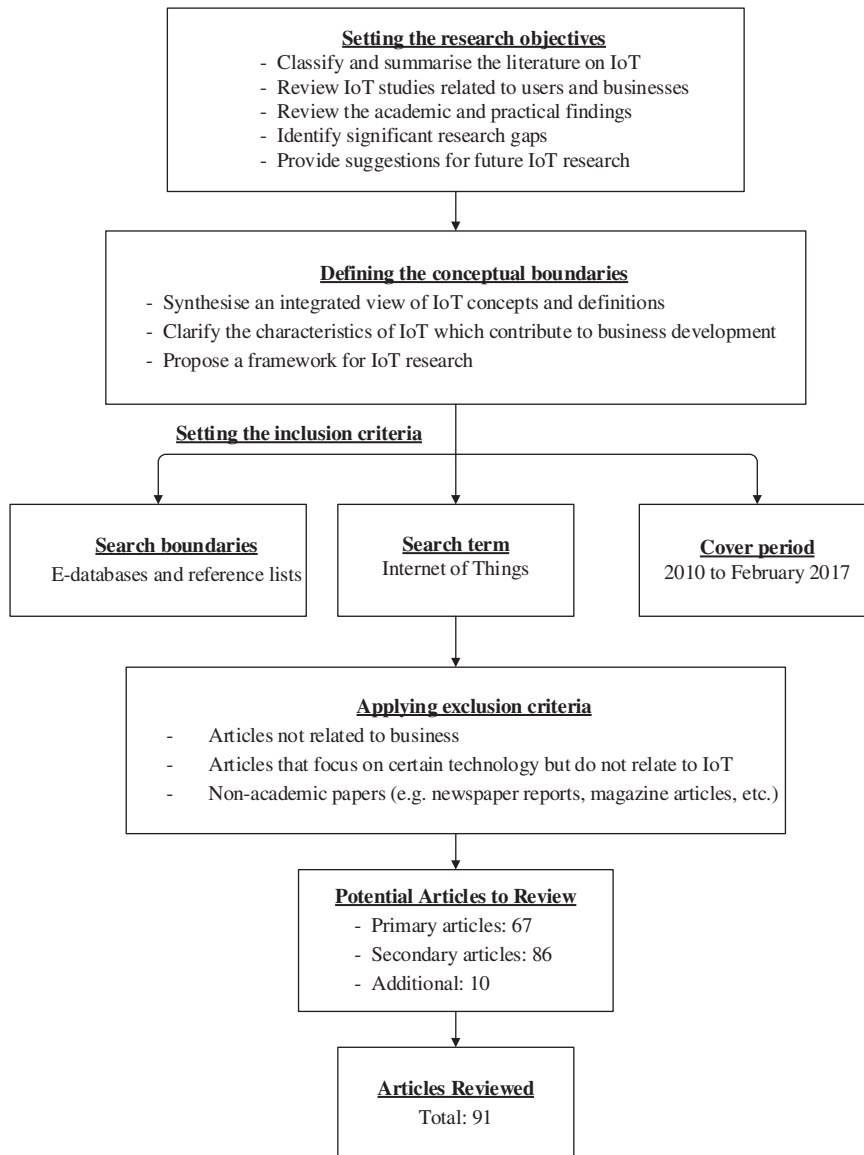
Setting the research objectives
- Classify and summarise the literature on IoT
- Review IoT studies related to users and businesses
- Review the academic and practical findings
- Identify significant research gaps
- Provide suggestions for future IoT research

Defining the conceptual boundaries
- Synthesise an integrated view of IoT concepts and definitions
- Clarify the characteristics of IoT which contribute to business development
- Propose a framework for IoT research

Setting the inclusion criteria

Search boundaries
E-databases and reference lists

Search term
Internet of Things

Cover period
2010 to February 2017

Applying exclusion criteria
- Articles not related to business
- Articles that focus on certain technology but do not relate to IoT
- Non-academic papers (e.g. newspaper reports, magazine articles, etc.)

Potential Articles to Review
- Primary articles: 67
- Secondary articles: 86
- Additional: 10

Articles Reviewed
Total: 91